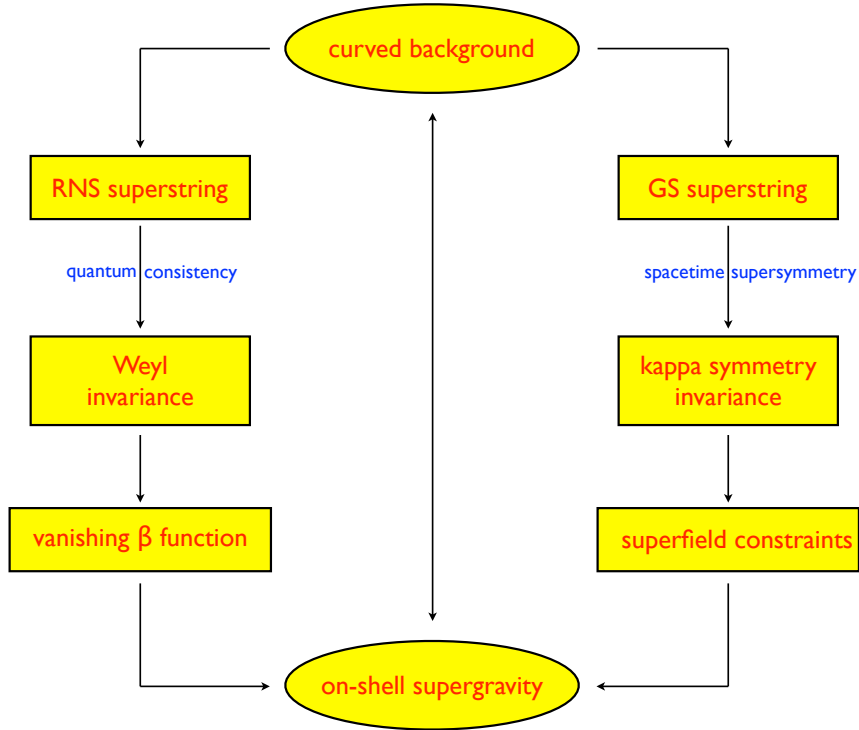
curved background

RNS superstring

quantum consistency

Weyl invariance

vanishing β function

GS superstring

spacetime supersymmetry

kappa symmetry invariance

superfield constraints

on-shell supergravity